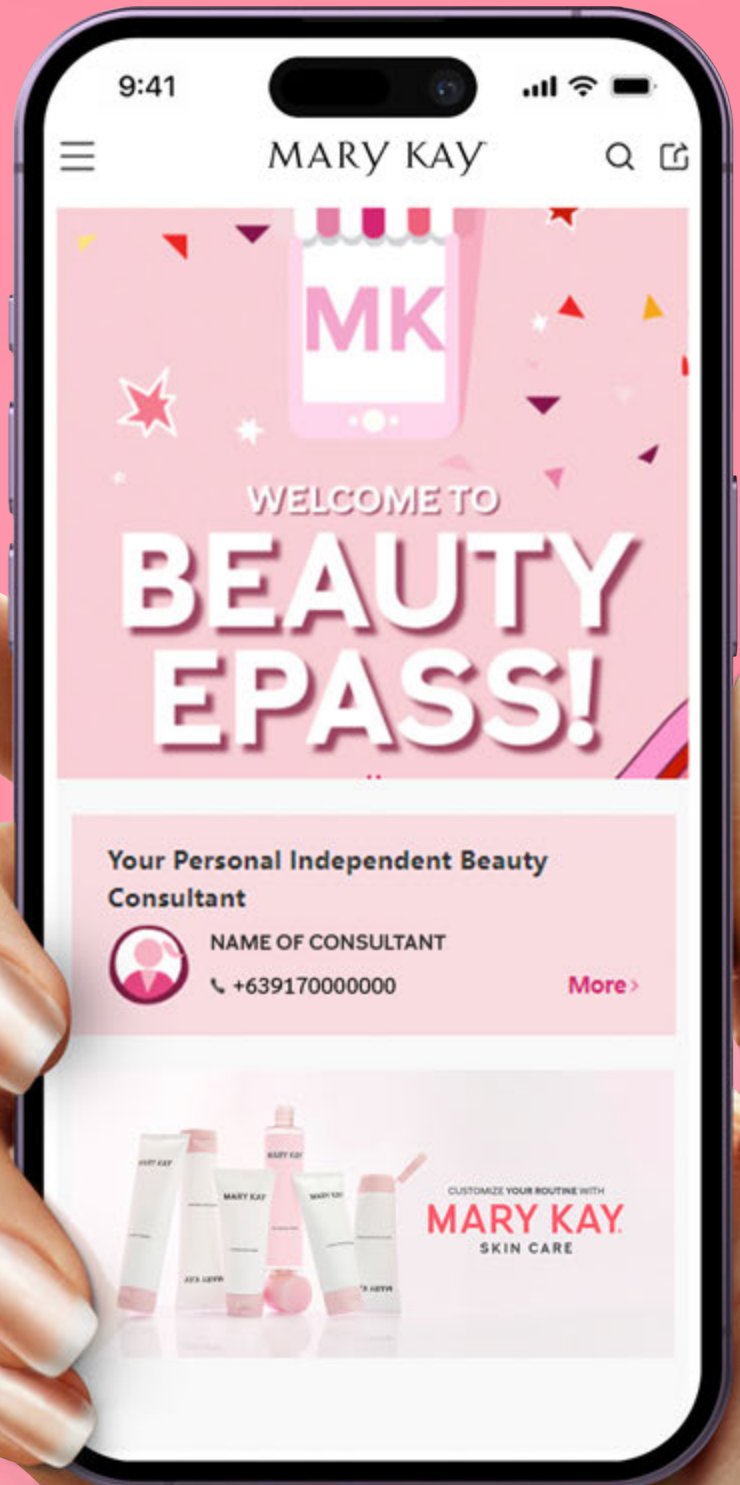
9:41

MARY KAY

MK

WELCOME TO
BEAUTY EPASS!

Your Personal Independent Beauty Consultant

NAME OF CONSULTANT
+639170000000
More›

MARY KAY
MARY KAY
MARY KAY

CUSTOMIZE YOUR ROUTINE WITH
MARY KAY
SKIN CARE